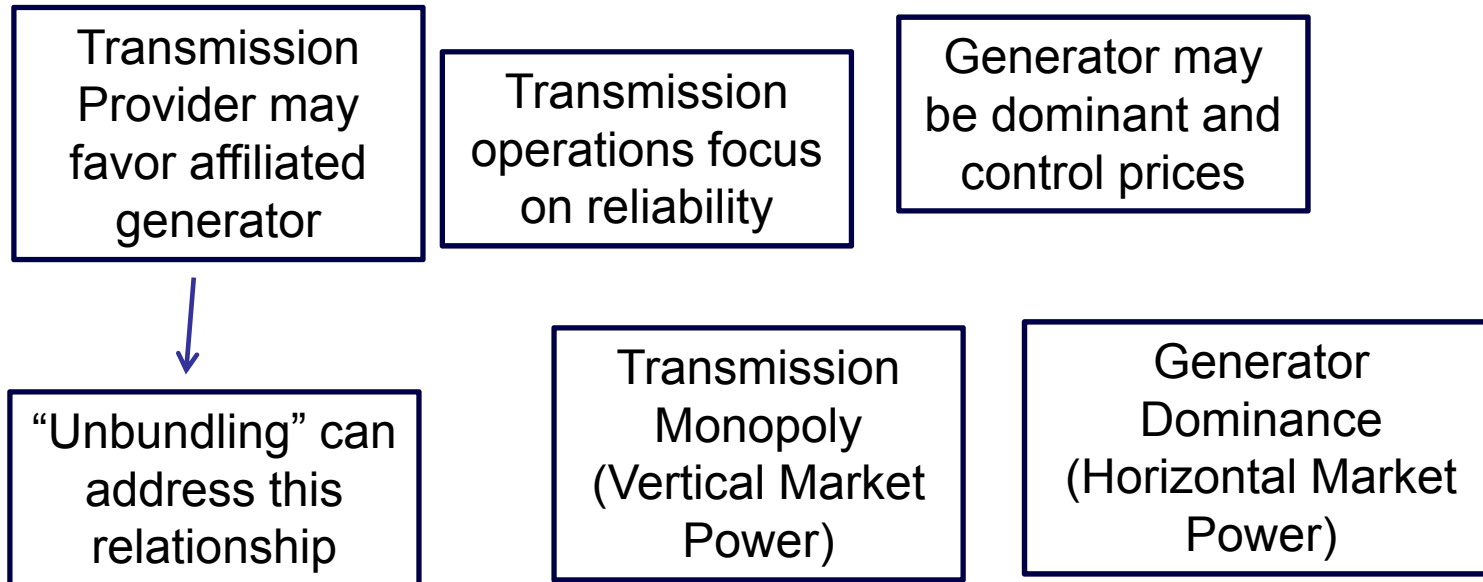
Transmission Provider may favor affiliated generator

Transmission operations focus on reliability

Generator may be dominant and control prices

“Unbundling” can address this relationship

Transmission Monopoly (Vertical Market Power)

Generator Dominance (Horizontal Market Power)